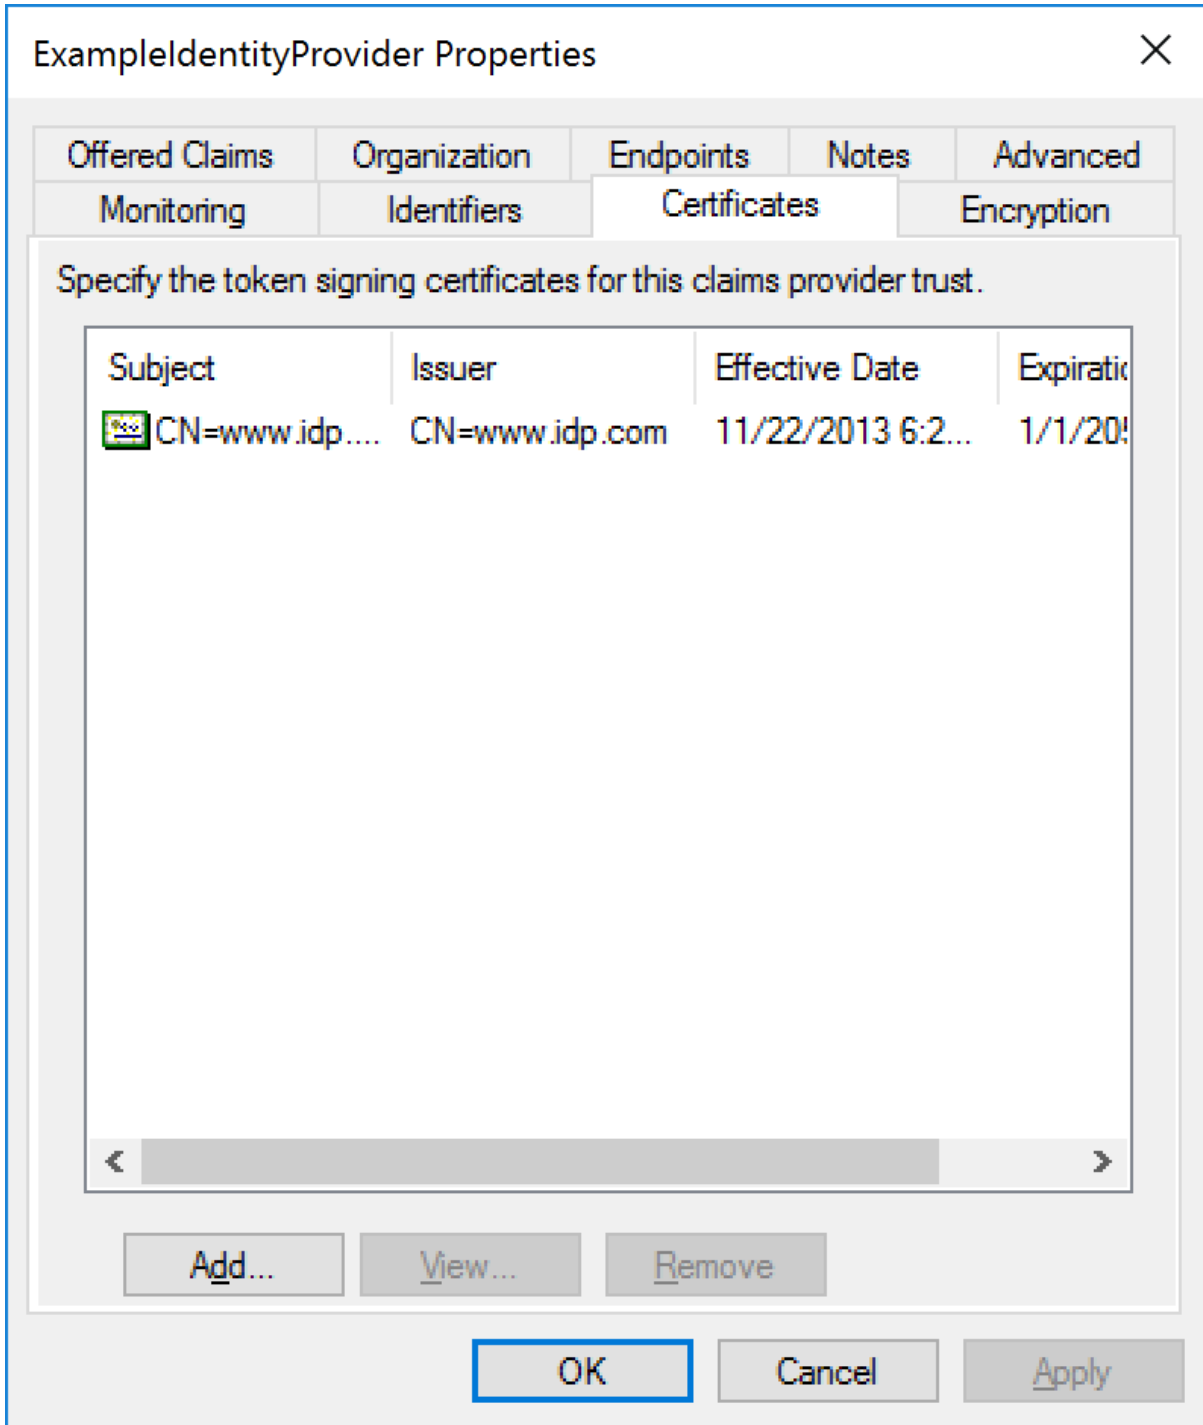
ExampleIdentityProvider Properties

Offered Claims | Organization | Endpoints | Notes | Advanced
Monitoring | Identifiers | Certificates | Encryption

Specify the token signing certificates for this claims provider trust.

| Subject | Issuer | Effective Date | Expiratic |
|---|---|---|---|
| CN=www.idp.... | CN=www.idp.com | 11/22/2013 6:2... | 1/1/20! |

Add... View... Remove

OK Cancel Apply